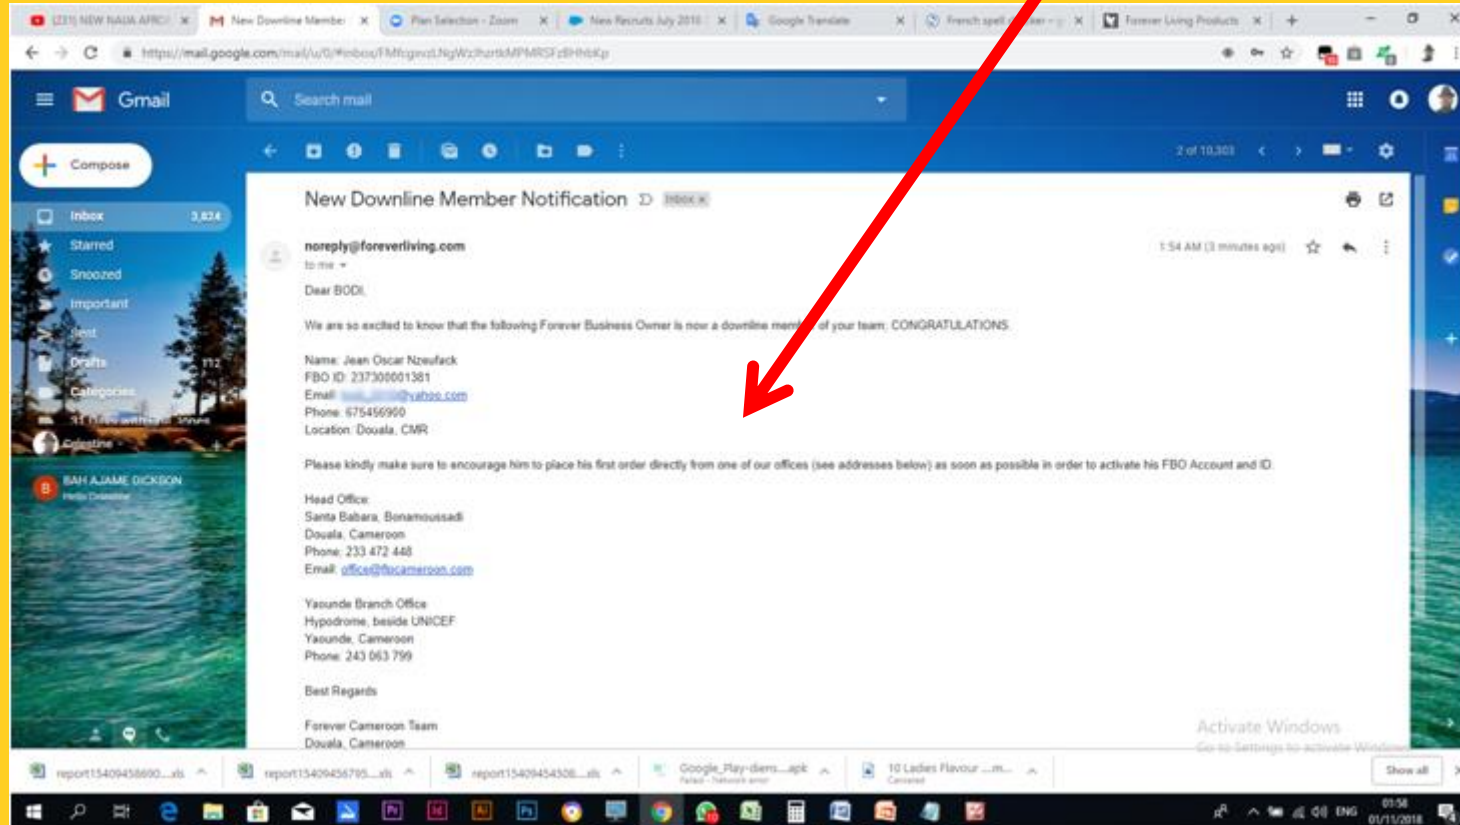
(231) NEW NAIJA AFRIC ×
New Downline Membe ×
Plan Selection - Zoom ×
New Recruits July 2018 ×
Google Translate ×
French spell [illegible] ×
Forever Living Products ×

https://mail.google.com/mail/u/0/#inbox/FMfcgxvzLNgWzJhzrtkMPMRSFzBHHbKp

Gmail
Search mail

Compose
Inbox 3,824
Starred
Snoozed
Important
Sent
Drafts 112
Categories
Celestine
BAH AJAME DICKSON

2 of 10,303

New Downline Member Notification Inbox ×

noreply@foreverliving.com
to me
1:54 AM (3 minutes ago)

Dear BODI,

We are so excited to know that the following Forever Business Owner is now a downline mem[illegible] of your team. CONGRATULATIONS.

Name: Jean Oscar Nzeufack
FBO ID: 237300001381
Email: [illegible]@yahoo.com
Phone: 675456900
Location: Douala, CMR

Please kindly make sure to encourage him to place his first order directly from one of our offices (see addresses below) as soon as possible in order to activate his FBO Account and ID.

Head Office:
Santa Babara, Bonamoussadi
Douala, Cameroon
Phone: 233 472 448
Email: office@flpcameroon.com

Yaounde Branch Office
Hypodrome, beside UNICEF
Yaounde, Cameroon
Phone: 243 063 799

Best Regards

Forever Cameroon Team
Douala, Cameroon

Activate Windows
Go to Settings to activate Windows.

report15409458690....xls
report15409456795....xls
report15409454306....xls
Google_Play-dieno....apk
10 Ladies Flavour ....m...
Show all

ENG
01:58
01/11/2018